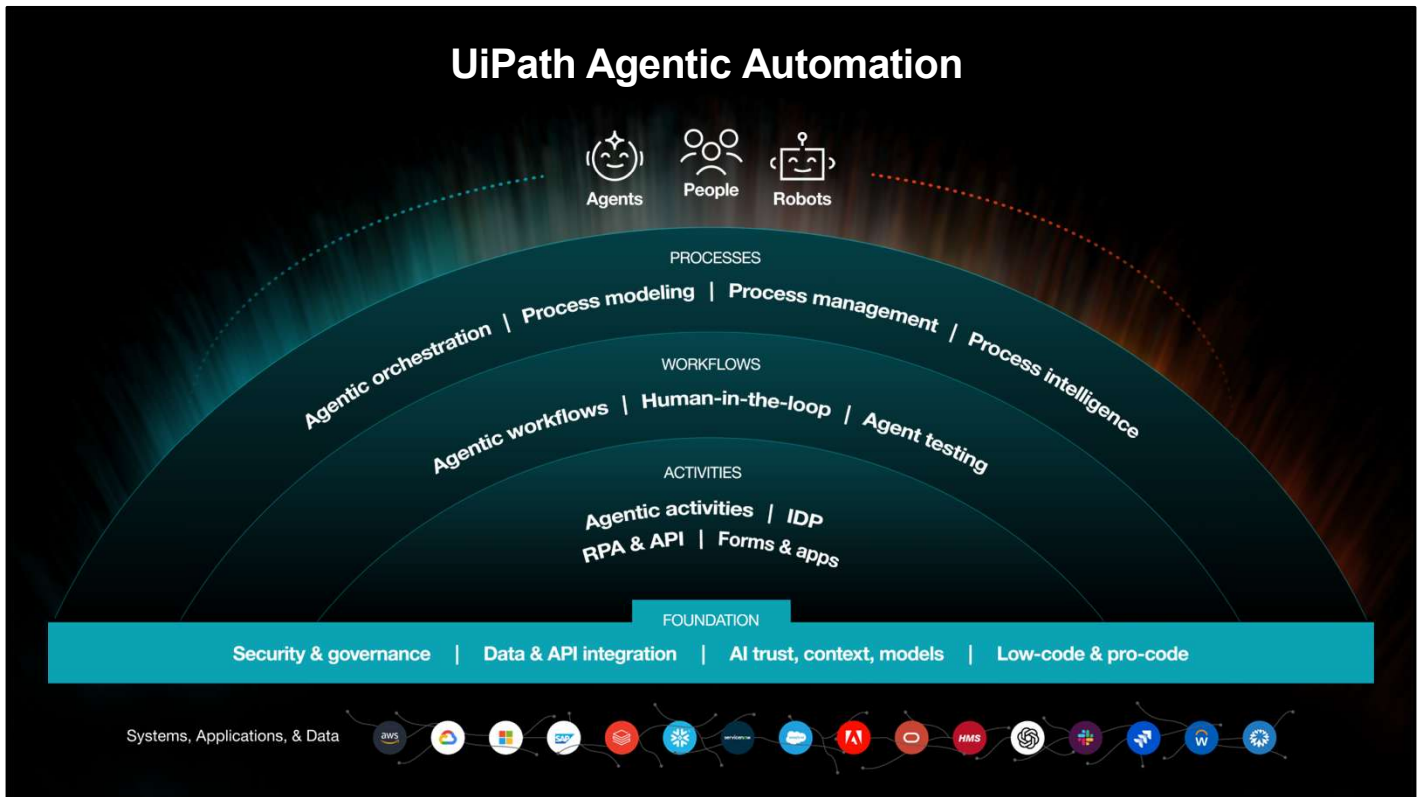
UiPath Agentic Automation

Agents
People
Robots

PROCESSES

Agentic orchestration | Process modeling | Process management | Process intelligence

WORKFLOWS

Agentic workflows | Human-in-the-loop | Agent testing

ACTIVITIES

Agentic activities | IDP
RPA & API | Forms & apps

FOUNDATION

Security & governance | Data & API integration | AI trust, context, models | Low-code & pro-code

Systems, Applications, & Data

aws

SAP

servicenow

HMS

W